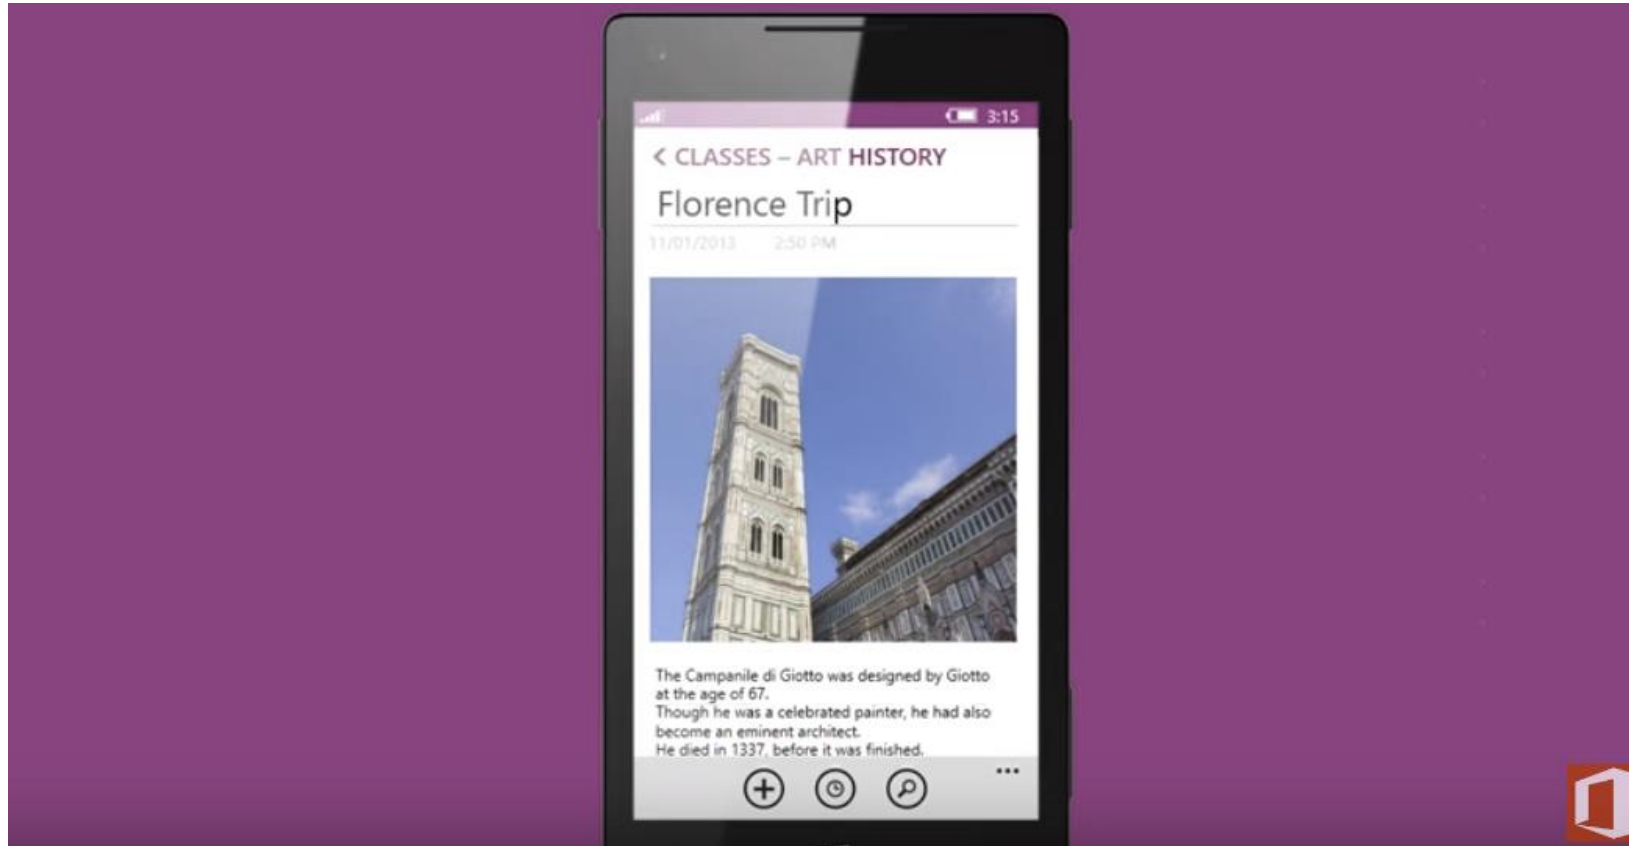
3:15

< CLASSES – ART HISTORY

Florence Trip

11/01/2013 2:50 PM

The Campanile di Giotto was designed by Giotto at the age of 67.
Though he was a celebrated painter, he had also become an eminent architect.
He died in 1337, before it was finished.

...